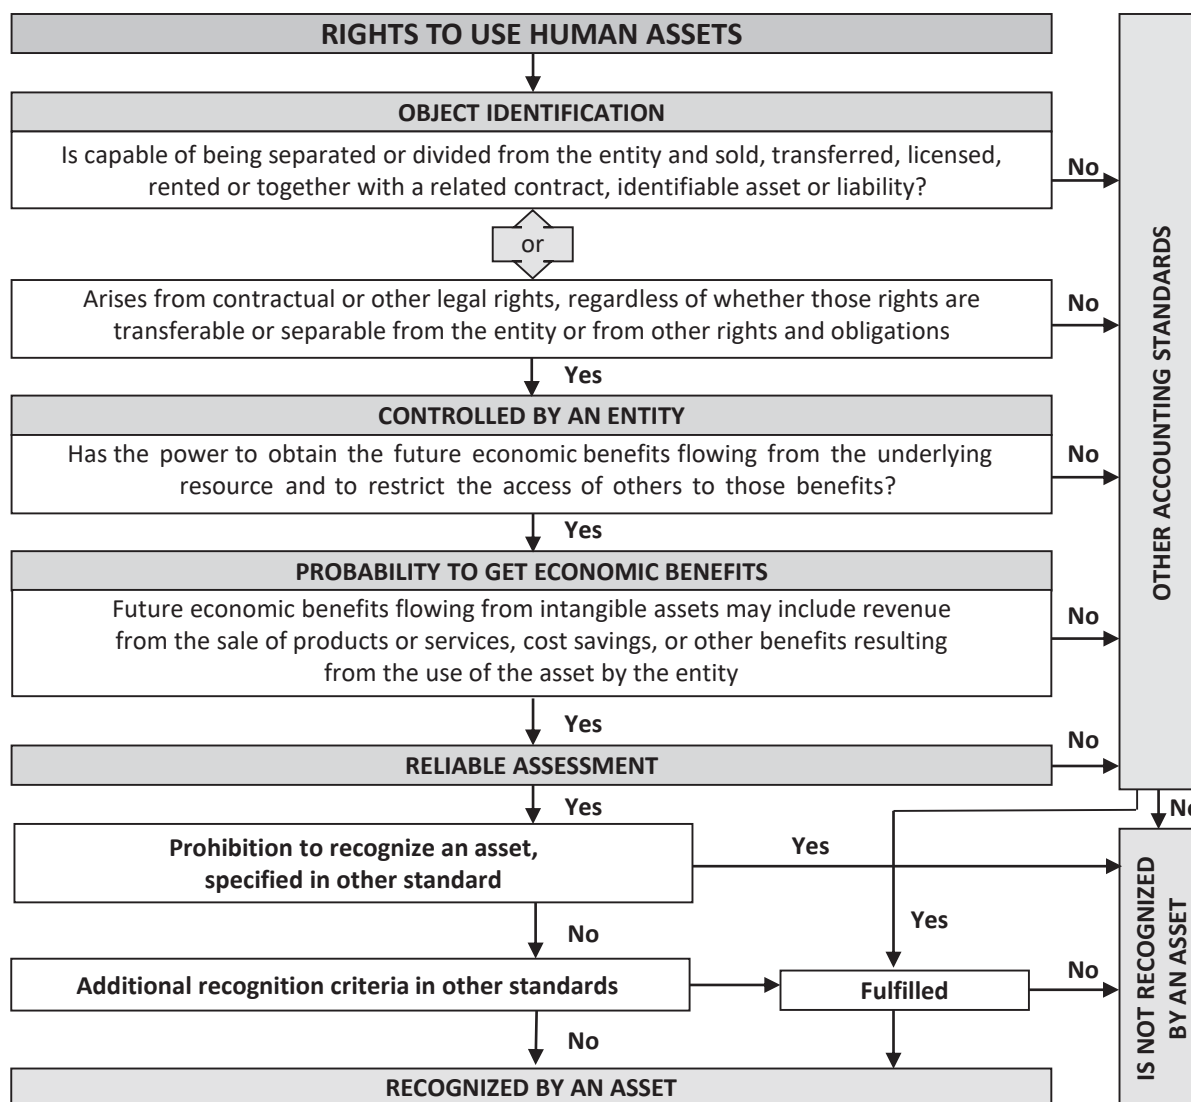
RIGHTS TO USE HUMAN ASSETS

OBJECT IDENTIFICATION

Is capable of being separated or divided from the entity and sold, transferred, licensed, rented or together with a related contract, identifiable asset or liability?

No

or

Arises from contractual or other legal rights, regardless of whether those rights are transferable or separable from the entity or from other rights and obligations

No

Yes

CONTROLLED BY AN ENTITY

Has the power to obtain the future economic benefits flowing from the underlying resource and to restrict the access of others to those benefits?

No

Yes

PROBABILITY TO GET ECONOMIC BENEFITS

Future economic benefits flowing from intangible assets may include revenue from the sale of products or services, cost savings, or other benefits resulting from the use of the asset by the entity

No

Yes

No

RELIABLE ASSESSMENT

Yes

OTHER ACCOUNTING STANDARDS

No

Prohibition to recognize an asset, specified in other standard

Yes

Yes

No

Additional recognition criteria in other standards

Fulfilled

No

No

IS NOT RECOGNIZED BY AN ASSET

RECOGNIZED BY AN ASSET